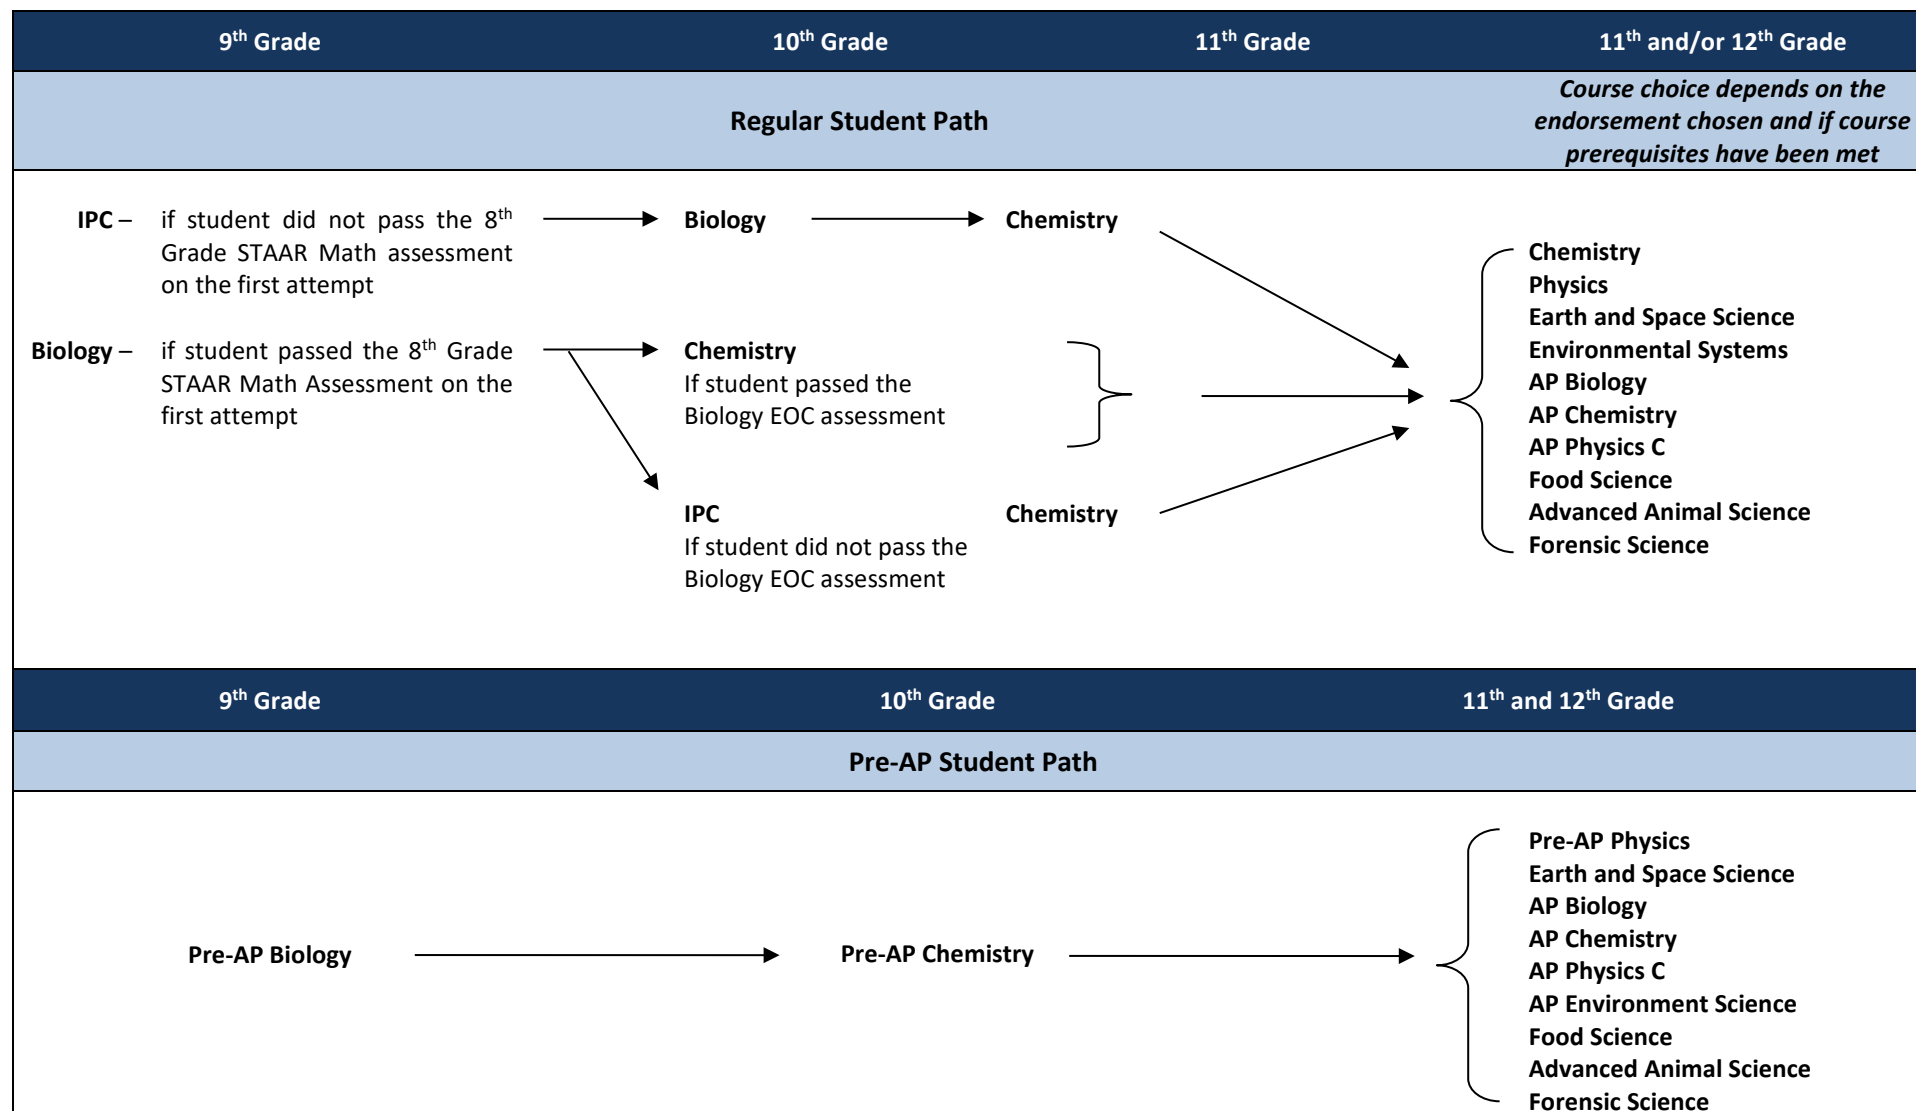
| $9^{th}$ Grade | $10^{th}$ Grade | $11^{th}$ Grade | $11^{th}$ and/or $12^{th}$ Grade |
|---|---|---|---|

Regular Student Path

Course choice depends on the endorsement chosen and if course prerequisites have been met

IPC – if student did not pass the $8^{th}$ Grade STAAR Math assessment on the first attempt

Biology

Chemistry

Biology – if student passed the $8^{th}$ Grade STAAR Math Assessment on the first attempt

Chemistry
If student passed the Biology EOC assessment

IPC
If student did not pass the Biology EOC assessment

Chemistry

Chemistry
Physics
Earth and Space Science
Environmental Systems
AP Biology
AP Chemistry
AP Physics C
Food Science
Advanced Animal Science
Forensic Science

| $9^{th}$ Grade | $10^{th}$ Grade | $11^{th}$ and $12^{th}$ Grade |
|---|---|---|

Pre-AP Student Path

Pre-AP Biology

Pre-AP Chemistry

Pre-AP Physics
Earth and Space Science
AP Biology
AP Chemistry
AP Physics C
AP Environment Science
Food Science
Advanced Animal Science
Forensic Science